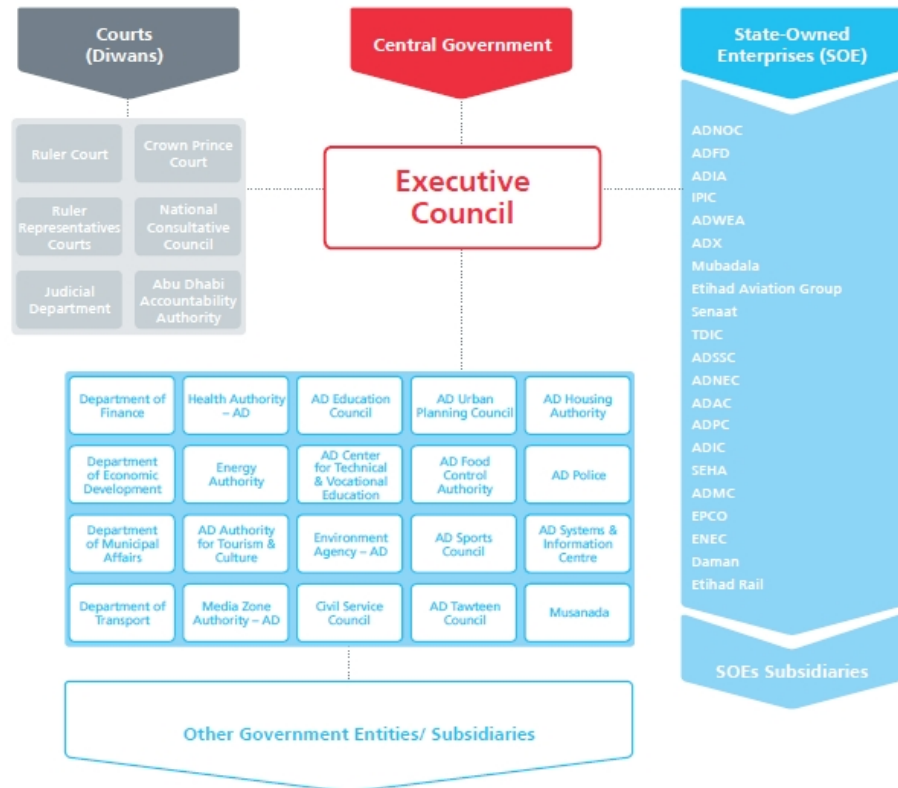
Courts (Diwans)

Central Government

State-Owned Enterprises (SOE)

Ruler Court

Crown Prince Court

Ruler Representatives Courts

National Consultative Council

Judicial Department

Abu Dhabi Accountability Authority

Executive Council

ADNOC
ADFD
ADIA
IPIC
ADWEA
ADX
Mubadala
Etihad Aviation Group
Senaat
TDIC
ADSSC
ADNEC
ADAC
ADPC
ADIC
SEHA
ADMC
EPCO
ENEC
Daman
Etihad Rail

| Department of Finance | Health Authority – AD | AD Education Council | AD Urban Planning Council | AD Housing Authority |
|---|---|---|---|---|
| Department of Economic Development | Energy Authority | AD Center for Technical & Vocational Education | AD Food Control Authority | AD Police |
| Department of Municipal Affairs | AD Authority for Tourism & Culture | Environment Agency – AD | AD Sports Council | AD Systems & Information Centre |
| Department of Transport | Media Zone Authority – AD | Civil Service Council | AD Tawteen Council | Musanada |

SOEs Subsidiaries

Other Government Entities/ Subsidiaries